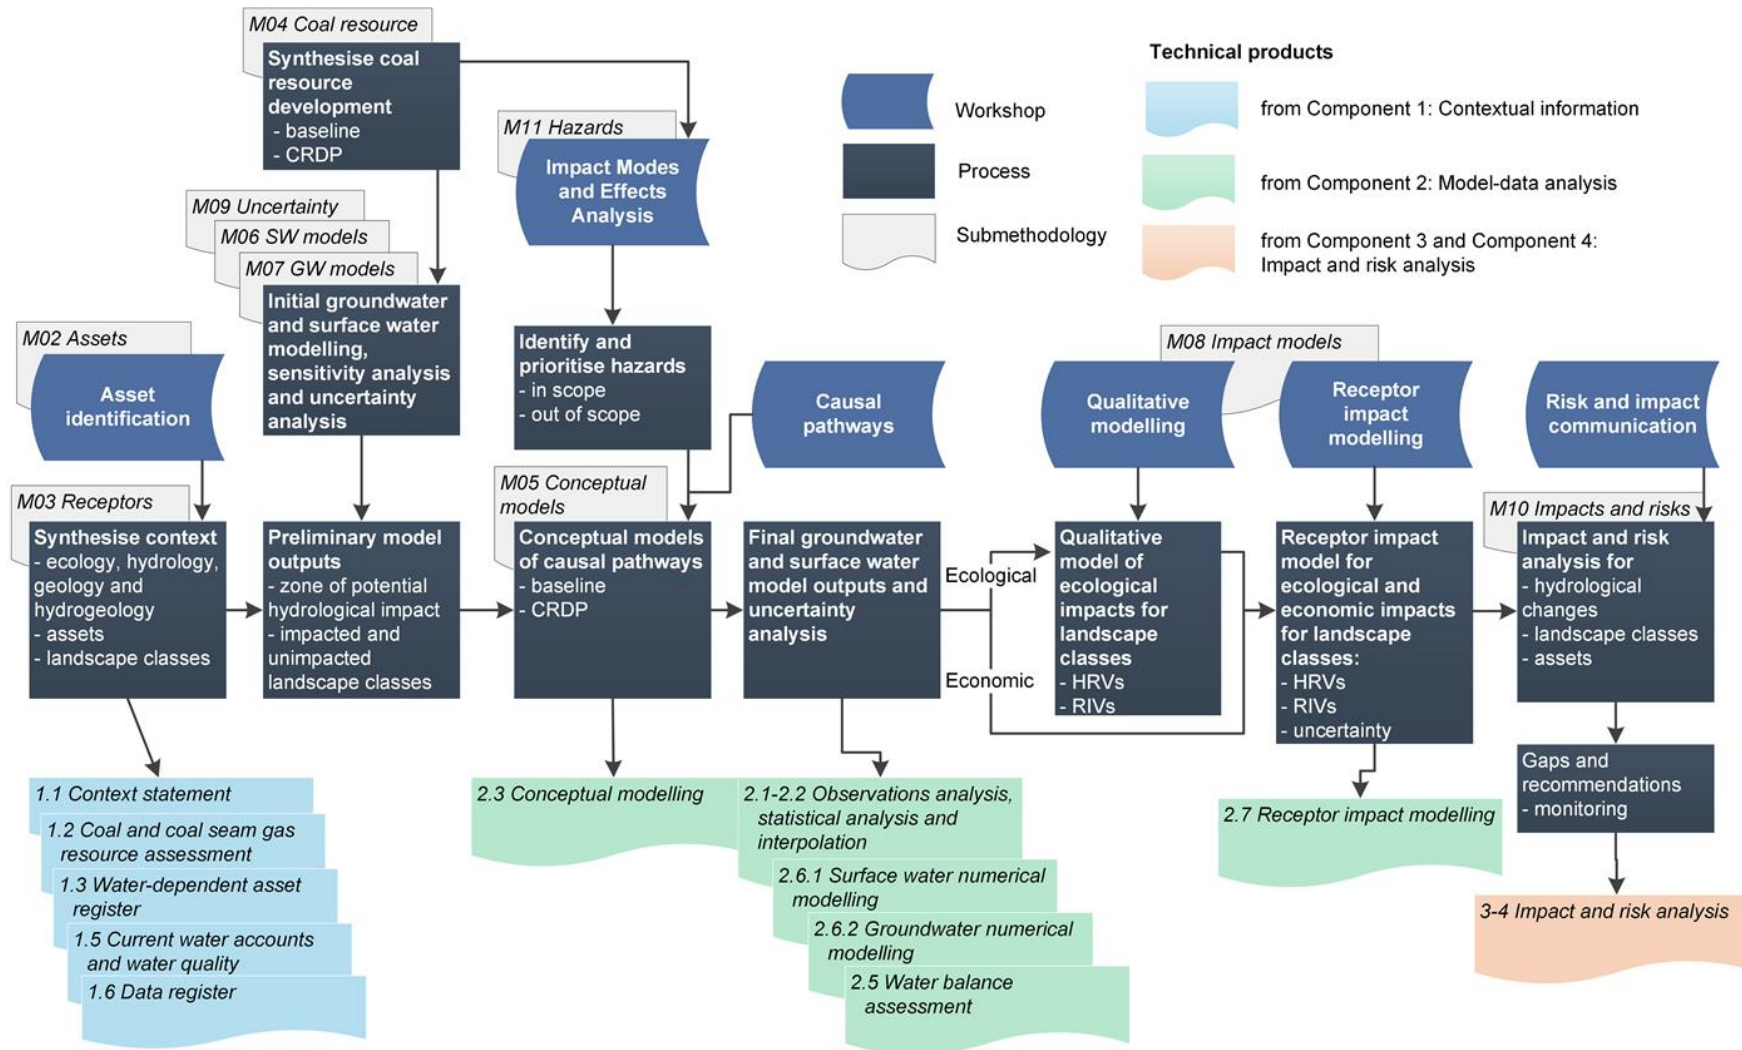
M04 Coal resource

Synthesise coal resource development
- baseline
- CRDP

M11 Hazards

Impact Modes and Effects Analysis

Technical products

Workshop

Process

Submethodology

from Component 1: Contextual information

from Component 2: Model-data analysis

from Component 3 and Component 4: Impact and risk analysis

M09 Uncertainty

M06 SW models

M07 GW models

Initial groundwater and surface water modelling, sensitivity analysis and uncertainty analysis

Identify and prioritise hazards
- in scope
- out of scope

M02 Assets

Asset identification

Causal pathways

M08 Impact models

Qualitative modelling

Receptor impact modelling

Risk and impact communication

M03 Receptors

Synthesise context
- ecology, hydrology, geology and hydrogeology
- assets
- landscape classes

Preliminary model outputs
- zone of potential hydrological impact
- impacted and unimpacted landscape classes

M05 Conceptual models

Conceptual models of causal pathways
- baseline
- CRDP

Final groundwater and surface water model outputs and uncertainty analysis

Ecological

Economic

Qualitative model of ecological impacts for landscape classes
- HRVs
- RIVs

Receptor impact model for ecological and economic impacts for landscape classes:
- HRVs
- RIVs
- uncertainty

M10 Impacts and risks

Impact and risk analysis for
- hydrological changes
- landscape classes
- assets

Gaps and recommendations
- monitoring

1.1 Context statement

1.2 Coal and coal seam gas resource assessment

1.3 Water-dependent asset register

1.5 Current water accounts and water quality

1.6 Data register

2.3 Conceptual modelling

2.1-2.2 Observations analysis, statistical analysis and interpolation

2.6.1 Surface water numerical modelling

2.6.2 Groundwater numerical modelling

2.5 Water balance assessment

2.7 Receptor impact modelling

3-4 Impact and risk analysis